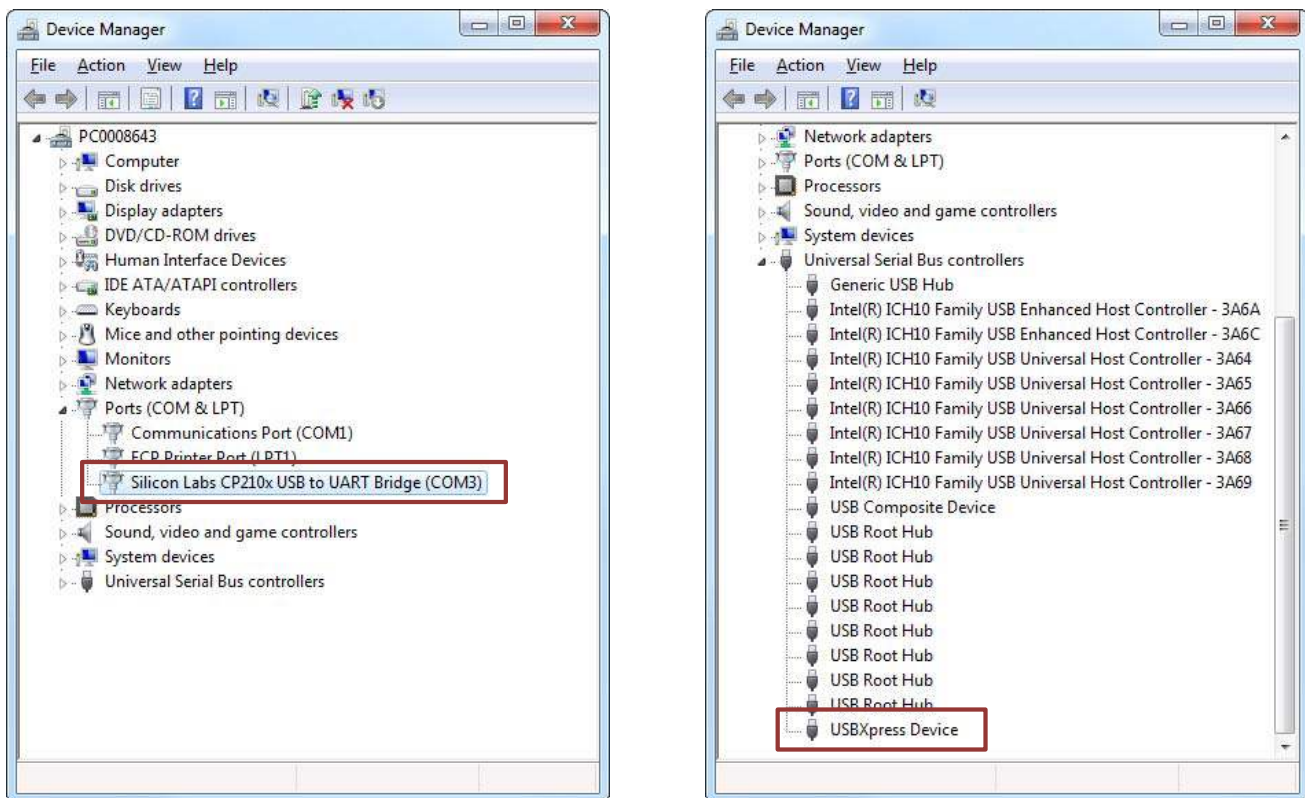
Device Manager

File Action View Help

PC0008643
Computer
Disk drives
Display adapters
DVD/CD-ROM drives
Human Interface Devices
IDE ATA/ATAPI controllers
Keyboards
Mice and other pointing devices
Monitors
Network adapters
Ports (COM & LPT)
Communications Port (COM1)
ECP Printer Port (LPT1)
Silicon Labs CP210x USB to UART Bridge (COM3)
Processors
Sound, video and game controllers
System devices
Universal Serial Bus controllers

Device Manager

File Action View Help

Network adapters
Ports (COM & LPT)
Processors
Sound, video and game controllers
System devices
Universal Serial Bus controllers
Generic USB Hub
Intel(R) ICH10 Family USB Enhanced Host Controller - 3A6A
Intel(R) ICH10 Family USB Enhanced Host Controller - 3A6C
Intel(R) ICH10 Family USB Universal Host Controller - 3A64
Intel(R) ICH10 Family USB Universal Host Controller - 3A65
Intel(R) ICH10 Family USB Universal Host Controller - 3A66
Intel(R) ICH10 Family USB Universal Host Controller - 3A67
Intel(R) ICH10 Family USB Universal Host Controller - 3A68
Intel(R) ICH10 Family USB Universal Host Controller - 3A69
USB Composite Device
USB Root Hub
USB Root Hub
USB Root Hub
USB Root Hub
USB Root Hub
USB Root Hub
USB Root Hub
USB Root Hub
USBXpress Device